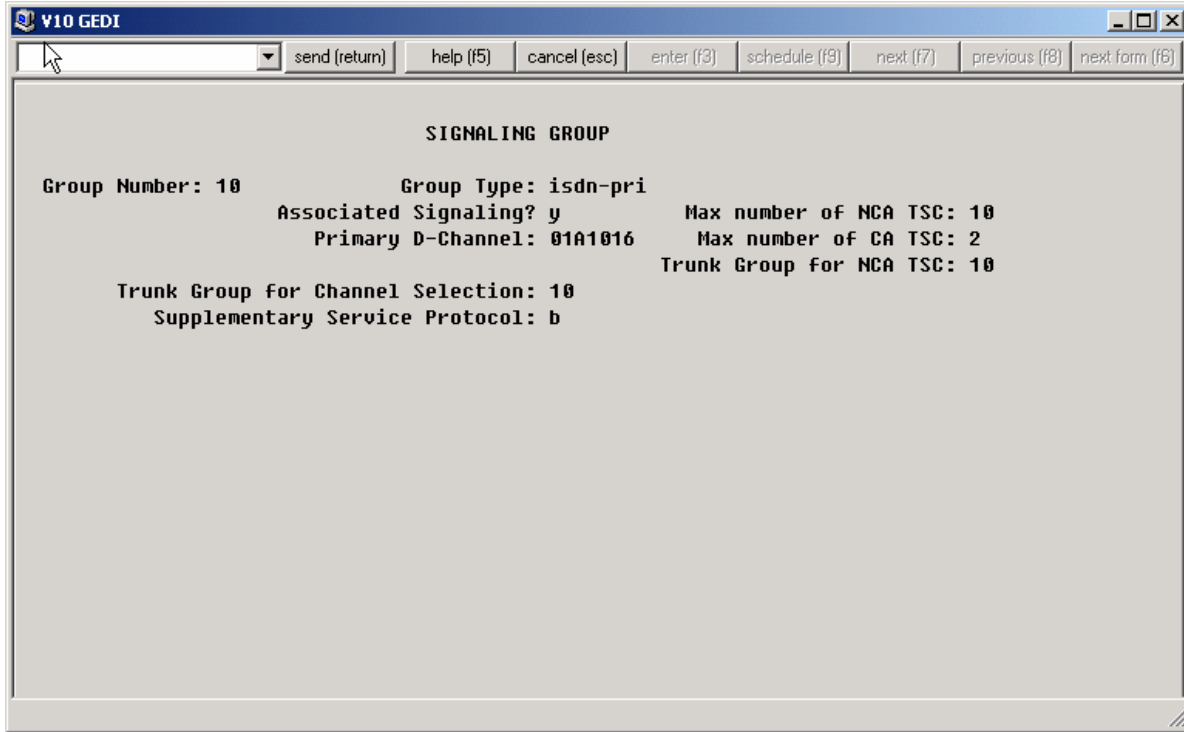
V10 GEDI

send (return) help (f5) cancel (esc) enter (f3) schedule (f9) next (f7) previous (f8) next form (f6)

SIGNALING GROUP

Group Number: 10 Group Type: isdn-pri
Associated Signaling? y Max number of NCA TSC: 10
Primary D-Channel: 01A1016 Max number of CA TSC: 2
Trunk Group for NCA TSC: 10
Trunk Group for Channel Selection: 10
Supplementary Service Protocol: b